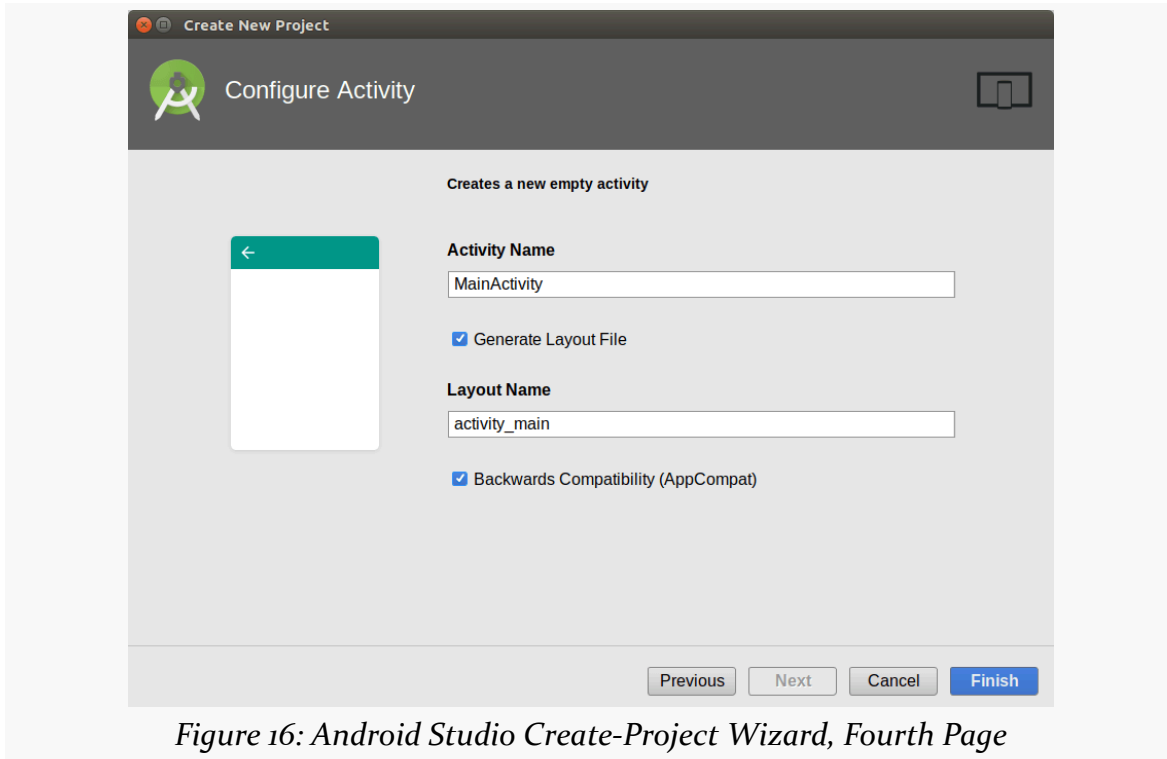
Create New Project

Configure Activity

Creates a new empty activity

Activity Name

MainActivity

Generate Layout File

Layout Name

activity_main

Backwards Compatibility (AppCompat)

Previous Next Cancel Finish

Figure 16: Android Studio Create-Project Wizard, Fourth Page